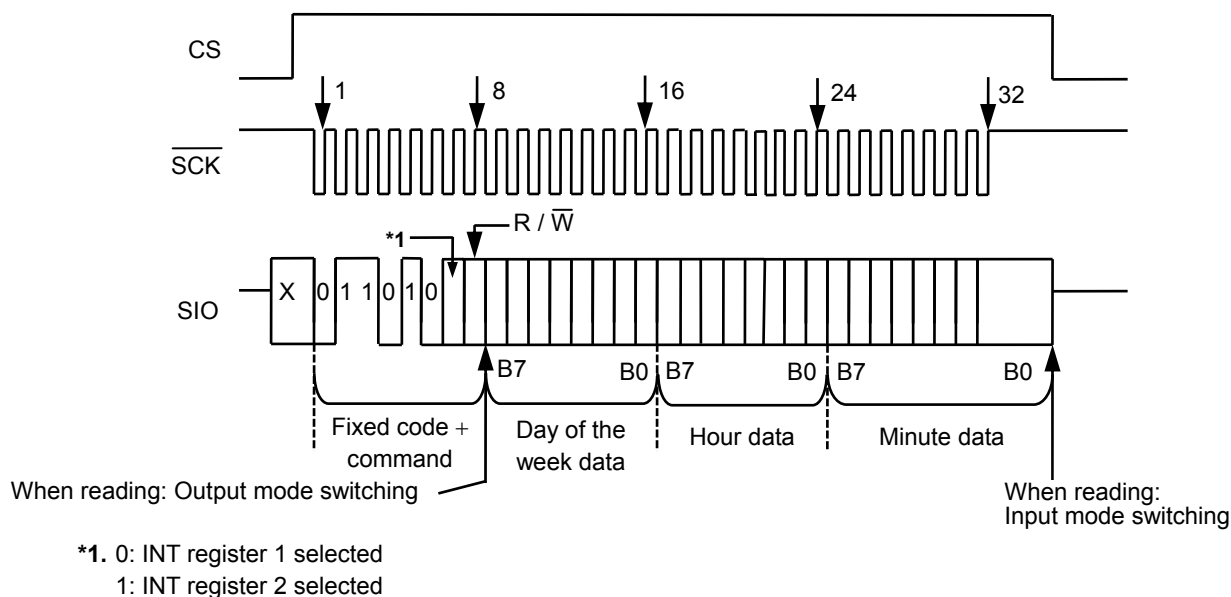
CS

1 8 16 24 32

$\overline{SCK}$

*1

R / $\overline{W}$

SIO

X 0 1 1 0 1 0

B7 B0 B7 B0 B7 B0

Fixed code + command

Day of the week data

Hour data

Minute data

When reading: Output mode switching

When reading: Input mode switching

*1. 0: INT register 1 selected
1: INT register 2 selected